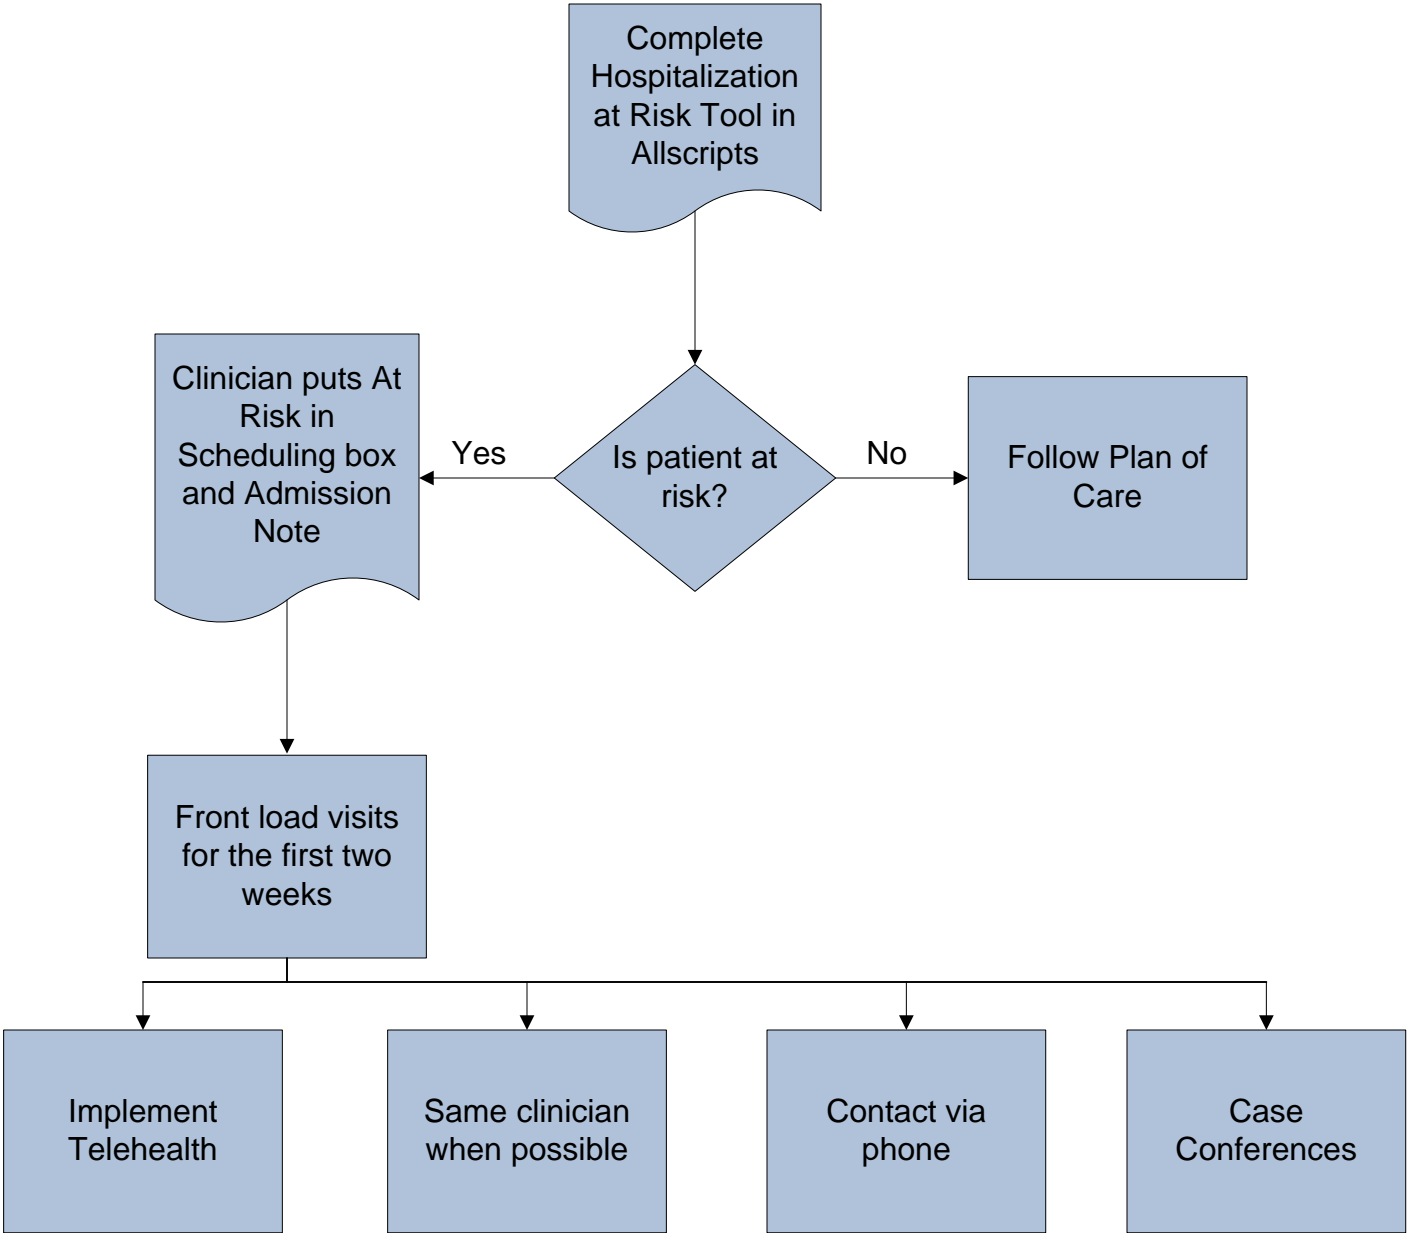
Complete Hospitalization at Risk Tool in Allscripts

Is patient at risk?

Yes

No

Clinician puts At Risk in Scheduling box and Admission Note

Follow Plan of Care

Front load visits for the first two weeks

Implement Telehealth

Same clinician when possible

Contact via phone

Case Conferences